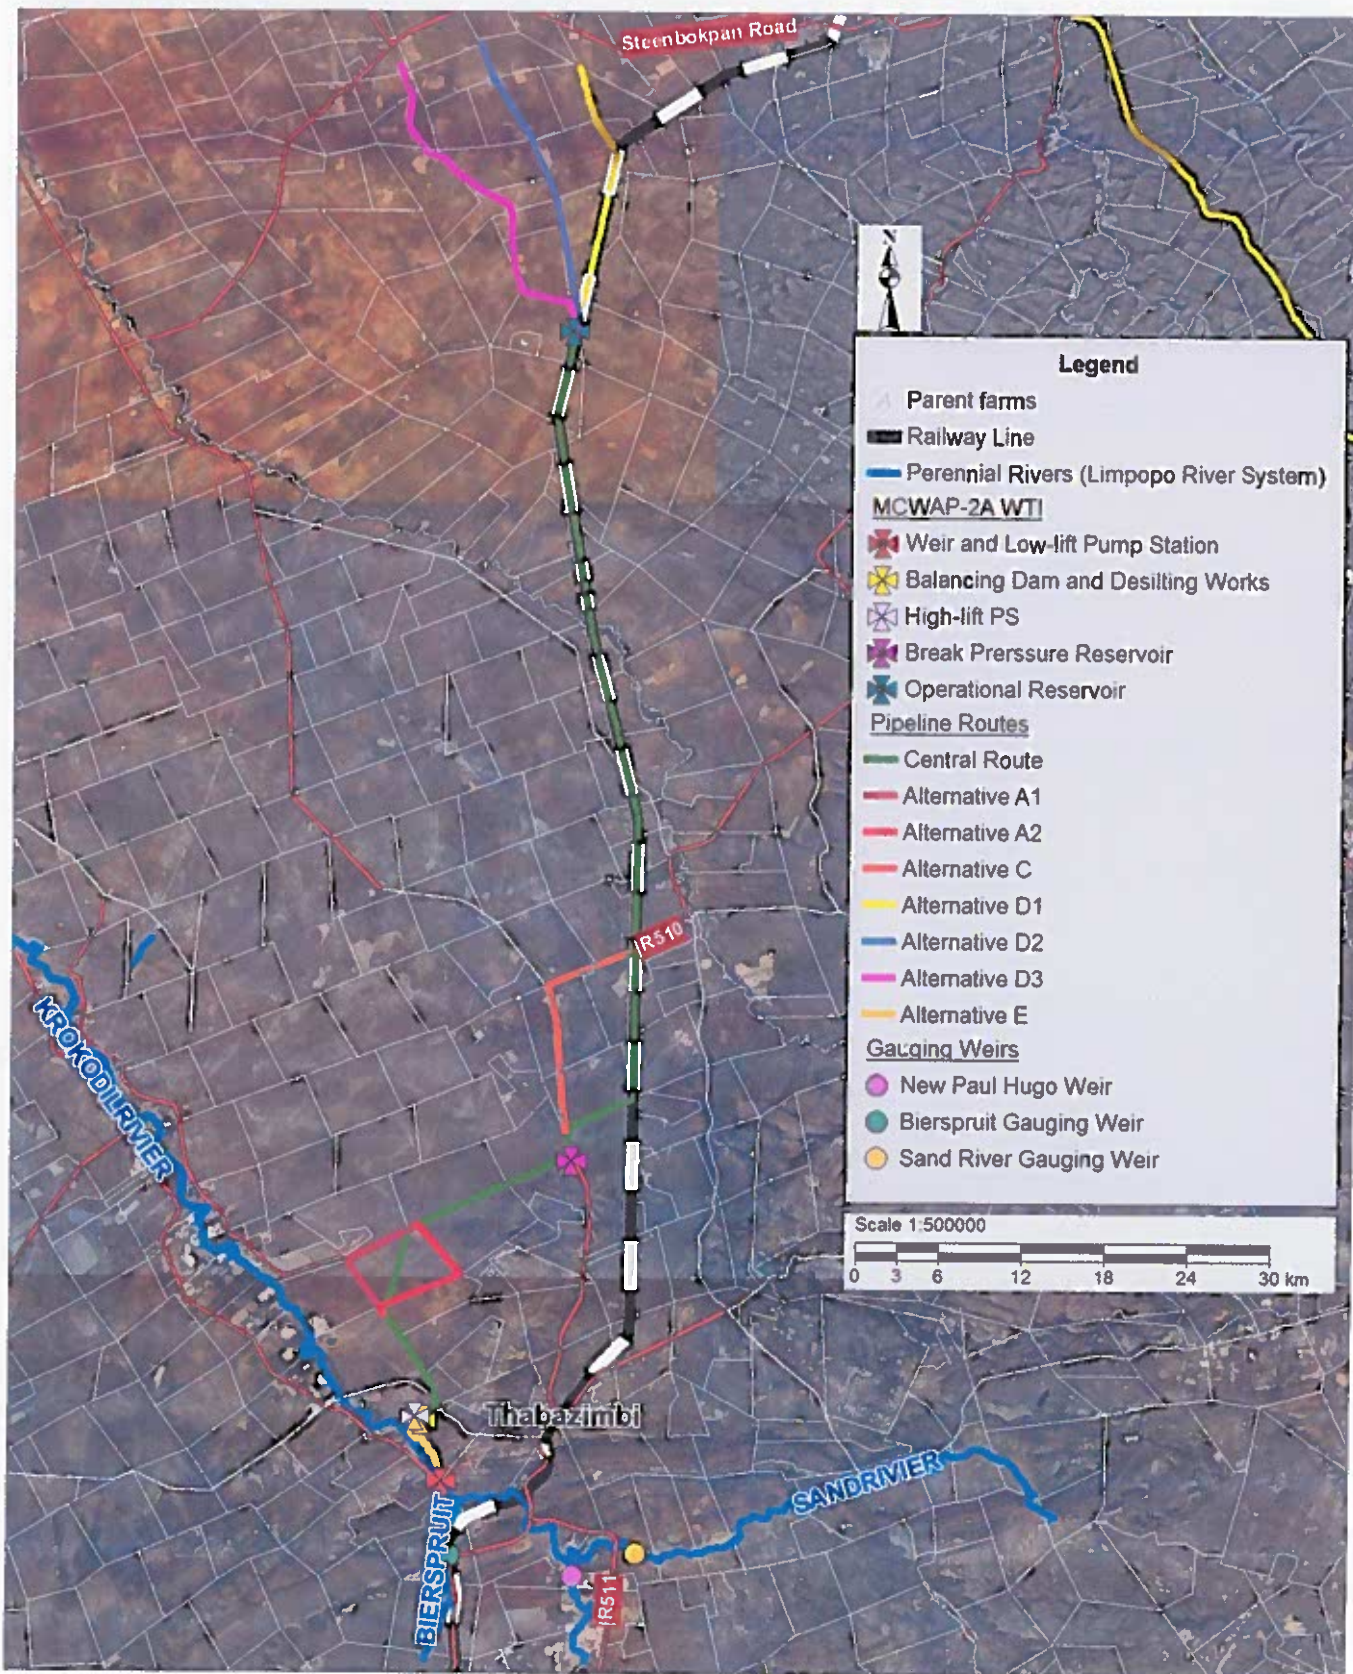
Steenbokpan Road

N

Legend
Parent farms
Railway Line
Perennial Rivers (Limpopo River System)
MCWAP-2A WTI
Weir and Low-lift Pump Station
Balancing Dam and Desilting Works
High-lift PS
Break Prerssure Reservoir
Operational Reservoir
Pipeline Routes
Central Route
Alternative A1
Alternative A2
Alternative C
Alternative D1
Alternative D2
Alternative D3
Alternative E
Gauging Weirs
New Paul Hugo Weir
Bierspruit Gauging Weir
Sand River Gauging Weir

Scale 1:500000
0 3 6 12 18 24 30 km

R510
KROKODILRIVIER
Thabazimbi
SANDRIVIER
BIERSPRUIT
R511